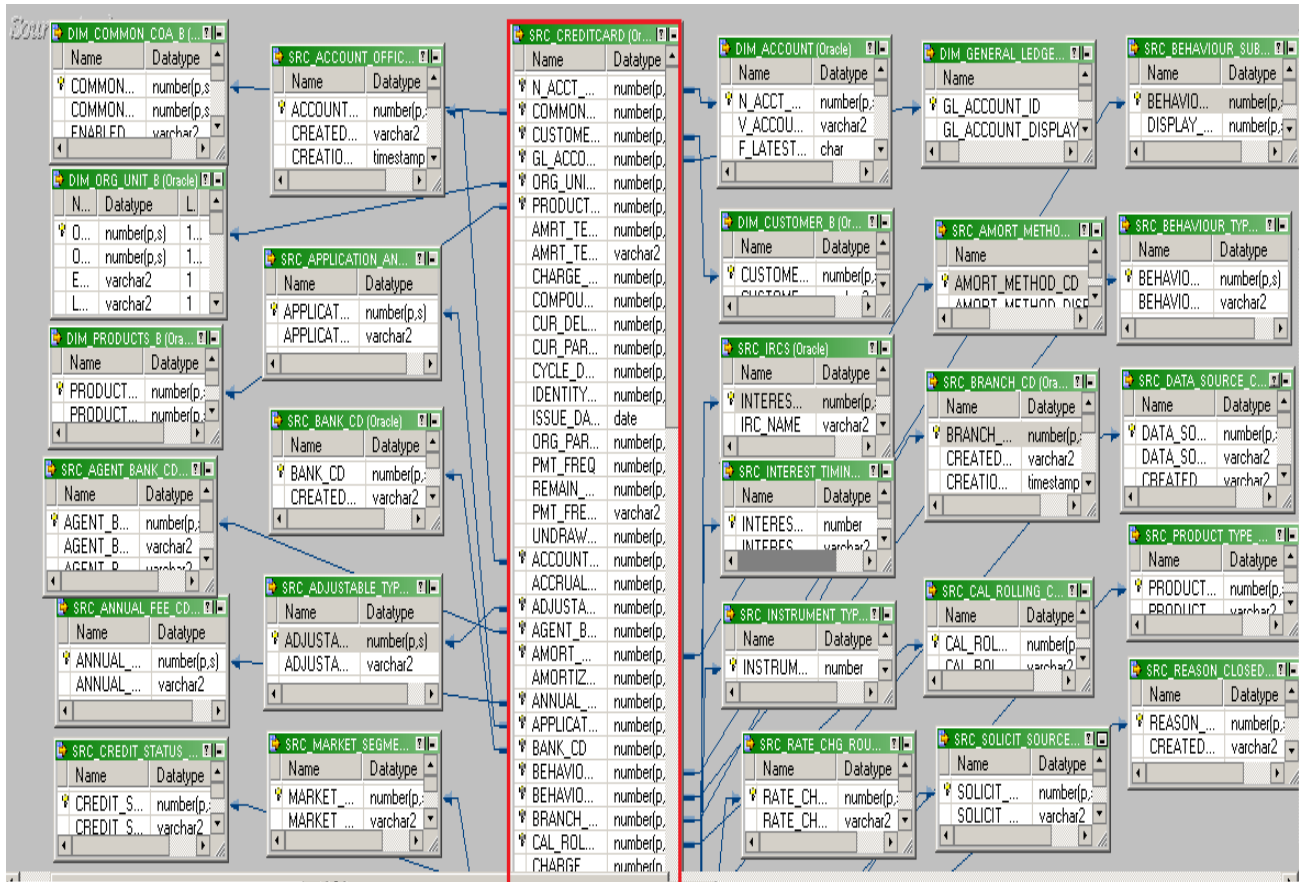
Sour

DIM_COMMON_COA_B (...

| Name | Datatype |
|---|---|
| COMMON... | number(p,s |
| COMMON... | number(p,s |
| ENABLED | varchar2 |

DIM_ORG_UNIT_B (Oracle)

| N... | Datatype | L. |
|---|---|---|
| O... | number(p,s) | 1... |
| O... | number(p,s) | 1... |
| E... | varchar2 | 1 |
| L... | varchar2 | 1 |

DIM_PRODUCTS_B (Ora...

| Name | Datatype |
|---|---|
| PRODUCT... | number(p, |
| PRODUCT... | number(p, |

SRC_AGENT_BANK_CD...

| Name | Datatype |
|---|---|
| AGENT_B... | number(p, |
| AGENT_B... | varchar2 |
| AGENT_B... | varchar2 |

SRC_ANNUAL_FEE_CD...

| Name | Datatype |
|---|---|
| ANNUAL_... | number(p,s) |
| ANNUAL_... | varchar2 |

SRC_CREDIT_STATUS_...

| Name | Datatype |
|---|---|
| CREDIT_S... | number(p, |
| CREDIT_S... | varchar2 |

SRC_ACCOUNT_OFFIC...

| Name | Datatype |
|---|---|
| ACCOUNT... | number(p, |
| CREATED... | varchar2 |
| CREATIO... | timestamp |

SRC_APPLICATION_AN...

| Name | Datatype |
|---|---|
| APPLICAT... | number(p,s) |
| APPLICAT... | varchar2 |

SRC_BANK_CD (Oracle)

| Name | Datatype |
|---|---|
| BANK_CD | number(p, |
| CREATED... | varchar2 |

SRC_ADJUSTABLE_TYP...

| Name | Datatype |
|---|---|
| ADJUSTA... | number(p,s) |
| ADJUSTA... | varchar2 |

SRC_MARKET_SEGME...

| Name | Datatype |
|---|---|
| MARKET_... | number(p, |
| MARKET_... | varchar2 |

SRC_CREDITCARD (Or...

| Name | Datatype |
|---|---|
| N_ACCT_... | number(p, |
| COMMON... | number(p, |
| CUSTOME... | number(p, |
| GL_ACCO... | number(p, |
| ORG_UNI... | number(p, |
| PRODUCT... | number(p, |
| AMRT_TE... | number(p, |
| AMRT_TE... | varchar2 |
| CHARGE_... | number(p, |
| COMPOU... | number(p, |
| CUR_DEL... | number(p, |
| CUR_PAR... | number(p, |
| CYCLE_D... | number(p, |
| IDENTITY... | number(p, |
| ISSUE_DA... | date |
| ORG_PAR... | number(p, |
| PMT_FREQ | number(p, |
| REMAIN_... | number(p, |
| PMT_FRE... | varchar2 |
| UNDRAW... | number(p, |
| ACCOUNT... | number(p, |
| ACCRUAL... | number(p, |
| ADJUSTA... | number(p, |
| AGENT_B... | number(p, |
| AMORT_... | number(p, |
| AMORTIZ... | number(p, |
| ANNUAL_... | number(p, |
| APPLICAT... | number(p, |
| BANK_CD | number(p, |
| BEHAVIO... | number(p, |
| BEHAVIO... | number(p, |
| BRANCH_... | number(p, |
| CAL_ROL... | number(p, |
| CHARGE... | number(p, |

DIM_ACCOUNT (Oracle)

| Name | Datatype |
|---|---|
| N_ACCT_... | number(p, |
| V_ACCOU... | varchar2 |
| F_LATEST... | char |

DIM_CUSTOMER_B (Or...

| Name | Datatype |
|---|---|
| CUSTOME... | number(p, |
| CUSTOME... | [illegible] |

SRC_IRCS (Oracle)

| Name | Datatype |
|---|---|
| INTERES... | number(p, |
| IRC_NAME | varchar2 |

SRC_INTEREST_TIMIN...

| Name | Datatype |
|---|---|
| INTERES... | number |
| INTERES... | varchar2 |

SRC_INSTRUMENT_TYP...

| Name | Datatype |
|---|---|
| INSTRUM... | number |

SRC_RATE_CHG_ROU...

| Name | Datatype |
|---|---|
| RATE_CH... | number(p, |
| RATE_CH... | varchar2 |

DIM_GENERAL_LEDGE...

| Name |
|---|
| GL_ACCOUNT_ID |
| GL_ACCOUNT_DISPLAY |

SRC_AMORT_METHO...

| Name |
|---|
| AMORT_METHOD_CD |
| AMORT_METHOD_DISP |

SRC_BRANCH_CD (Ora...

| Name | Datatype |
|---|---|
| BRANCH_... | number(p, |
| CREATED... | varchar2 |
| CREATIO... | timestamp |

SRC_CAL_ROLLING_C...

| Name | Datatype |
|---|---|
| CAL_ROL... | number(p, |
| CAL_ROL... | varchar2 |

SRC_SOLICIT_SOURCE...

| Name | Datatype |
|---|---|
| SOLICIT_... | number(p, |
| SOLICIT_... | varchar2 |

SRC_BEHAVIOUR_SUB...

| Name | Datatype |
|---|---|
| BEHAVIO... | number(p, |
| DISPLAY_... | number(p, |

SRC_BEHAVIOUR_TYP...

| Name | Datatype |
|---|---|
| BEHAVIO... | number(p,s) |
| BEHAVIO... | varchar2 |

SRC_DATA_SOURCE_C...

| Name | Datatype |
|---|---|
| DATA_SO... | number(p, |
| DATA_SO... | varchar2 |
| CREATED... | varchar2 |

SRC_PRODUCT_TYPE_...

| Name | Datatype |
|---|---|
| PRODUCT... | number(p, |
| PRODUCT... | varchar2 |

SRC_REASON_CLOSED...

| Name | Datatype |
|---|---|
| REASON_... | number(p, |
| CREATED... | varchar2 |